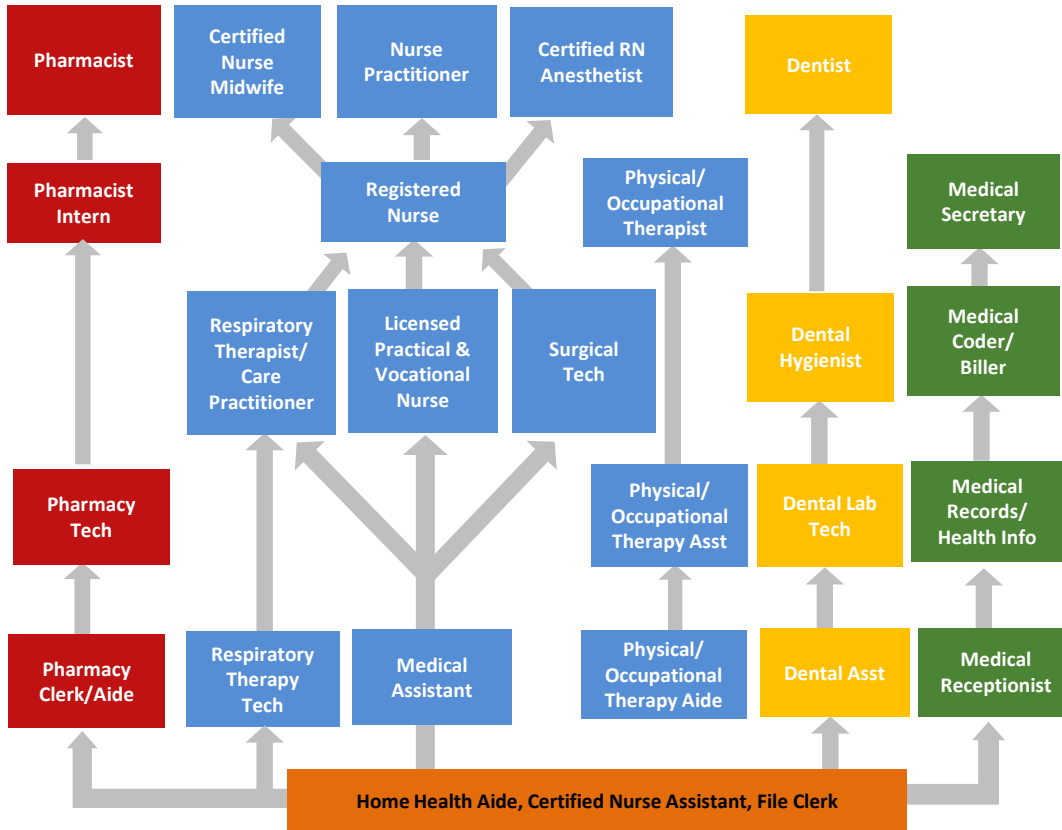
Pharmacist

Certified Nurse Midwife

Nurse Practitioner

Certified RN Anesthetist

Dentist

Pharmacist Intern

Registered Nurse

Physical/ Occupational Therapist

Medical Secretary

Respiratory Therapist/ Care Practitioner

Licensed Practical & Vocational Nurse

Surgical Tech

Dental Hygienist

Medical Coder/ Biller

Pharmacy Tech

Physical/ Occupational Therapy Asst

Dental Lab Tech

Medical Records/ Health Info

Pharmacy Clerk/Aide

Respiratory Therapy Tech

Medical Assistant

Physical/ Occupational Therapy Aide

Dental Asst

Medical Receptionist

Home Health Aide, Certified Nurse Assistant, File Clerk